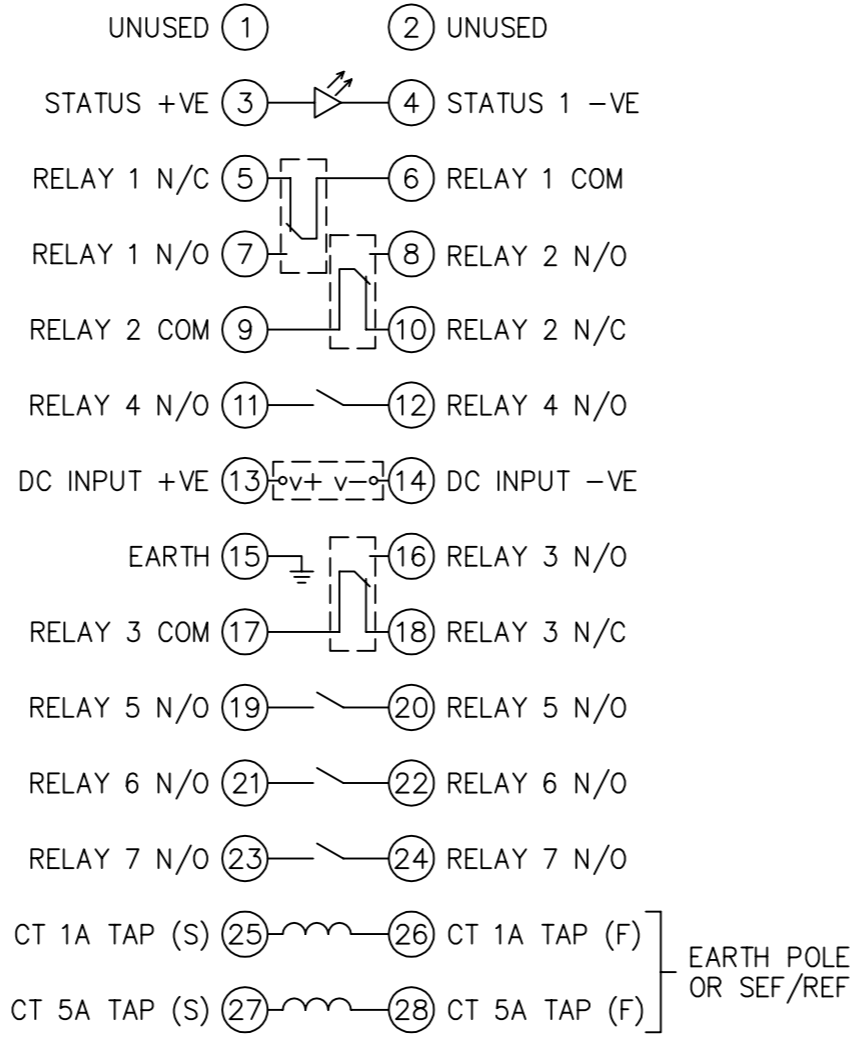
UNUSED 1 2 UNUSED

STATUS +VE 3 4 STATUS 1 −VE

RELAY 1 N/C 5 6 RELAY 1 COM

RELAY 1 N/O 7 8 RELAY 2 N/O

RELAY 2 COM 9 10 RELAY 2 N/C

RELAY 4 N/O 11 12 RELAY 4 N/O

DC INPUT +VE 13 v+ v− 14 DC INPUT −VE

EARTH 15 16 RELAY 3 N/O

RELAY 3 COM 17 18 RELAY 3 N/C

RELAY 5 N/O 19 20 RELAY 5 N/O

RELAY 6 N/O 21 22 RELAY 6 N/O

RELAY 7 N/O 23 24 RELAY 7 N/O

CT 1A TAP (S) 25 26 CT 1A TAP (F)

CT 5A TAP (S) 27 28 CT 5A TAP (F)

EARTH POLE OR SEF/REF